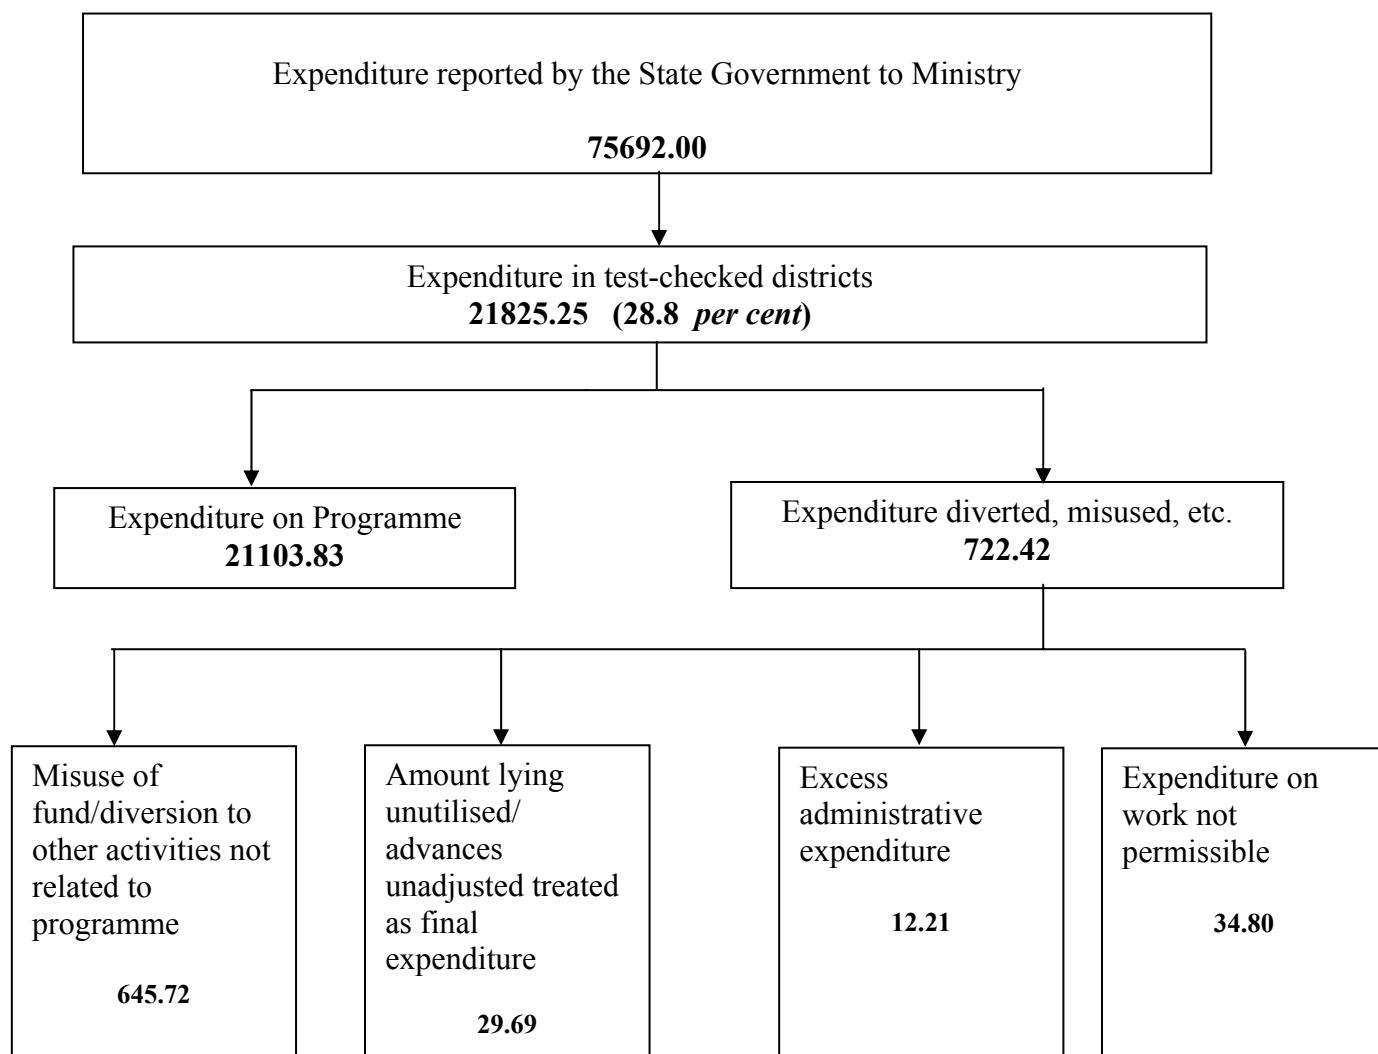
Expenditure reported by the State Government to Ministry

**75692.00**

Expenditure in test-checked districts
**21825.25 (28.8 *per cent*)**

Expenditure on Programme
**21103.83**

Expenditure diverted, misused, etc.
**722.42**

Misuse of fund/diversion to other activities not related to programme

**645.72**

Amount lying unutilised/ advances unadjusted treated as final expenditure

**29.69**

Excess administrative expenditure

**12.21**

Expenditure on work not permissible

**34.80**